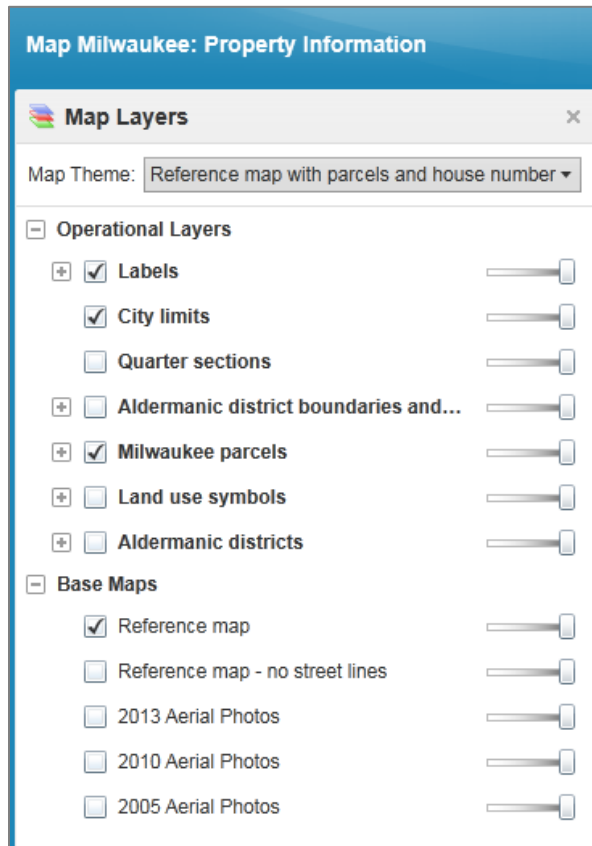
Map Milwaukee: Property Information

Map Layers ×

Map Theme: Reference map with parcels and house number

Operational Layers
Labels
City limits
Quarter sections
Aldermanic district boundaries and...
Milwaukee parcels
Land use symbols
Aldermanic districts
Base Maps
Reference map
Reference map - no street lines
2013 Aerial Photos
2010 Aerial Photos
2005 Aerial Photos